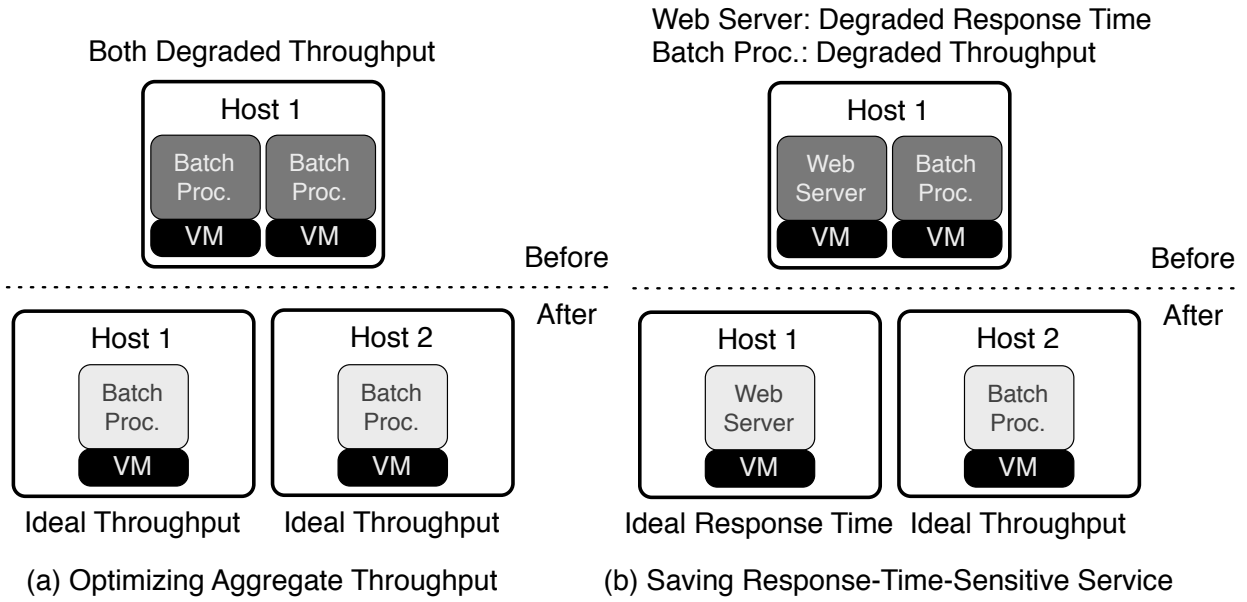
Both Degraded Throughput

Host 1

Batch Proc.

Batch Proc.

VM

VM

Before

After

Host 1

Batch Proc.

VM

Host 2

Batch Proc.

VM

Ideal Throughput

Ideal Throughput

(a) Optimizing Aggregate Throughput

Web Server: Degraded Response Time
Batch Proc.: Degraded Throughput

Host 1

Web Server

Batch Proc.

VM

VM

Before

After

Host 1

Web Server

VM

Host 2

Batch Proc.

VM

Ideal Response Time

Ideal Throughput

(b) Saving Response-Time-Sensitive Service